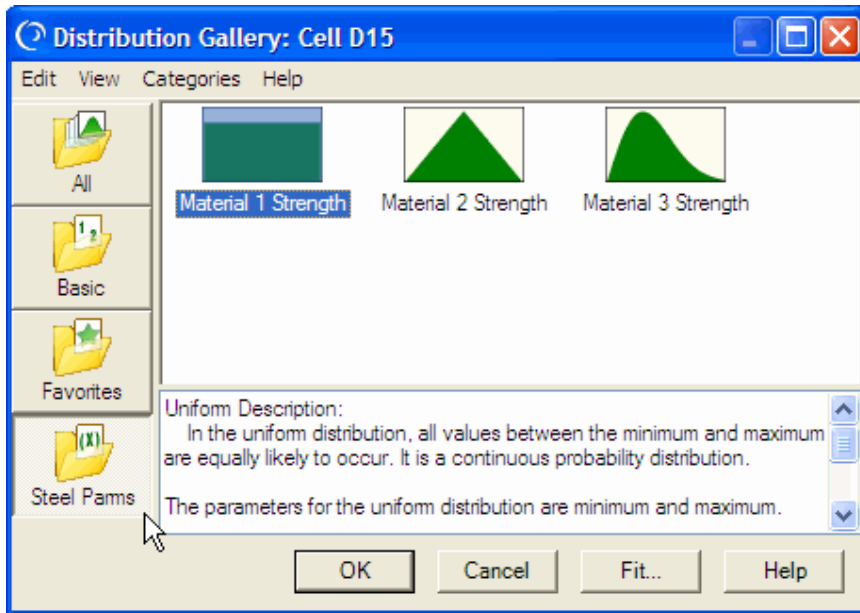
Distribution Gallery: Cell D15

Edit View Categories Help

All

Basic

Favorites

Steel Parms

Material 1 Strength Material 2 Strength Material 3 Strength

Uniform Description:
In the uniform distribution, all values between the minimum and maximum are equally likely to occur. It is a continuous probability distribution.

The parameters for the uniform distribution are minimum and maximum.

OK Cancel Fit... Help